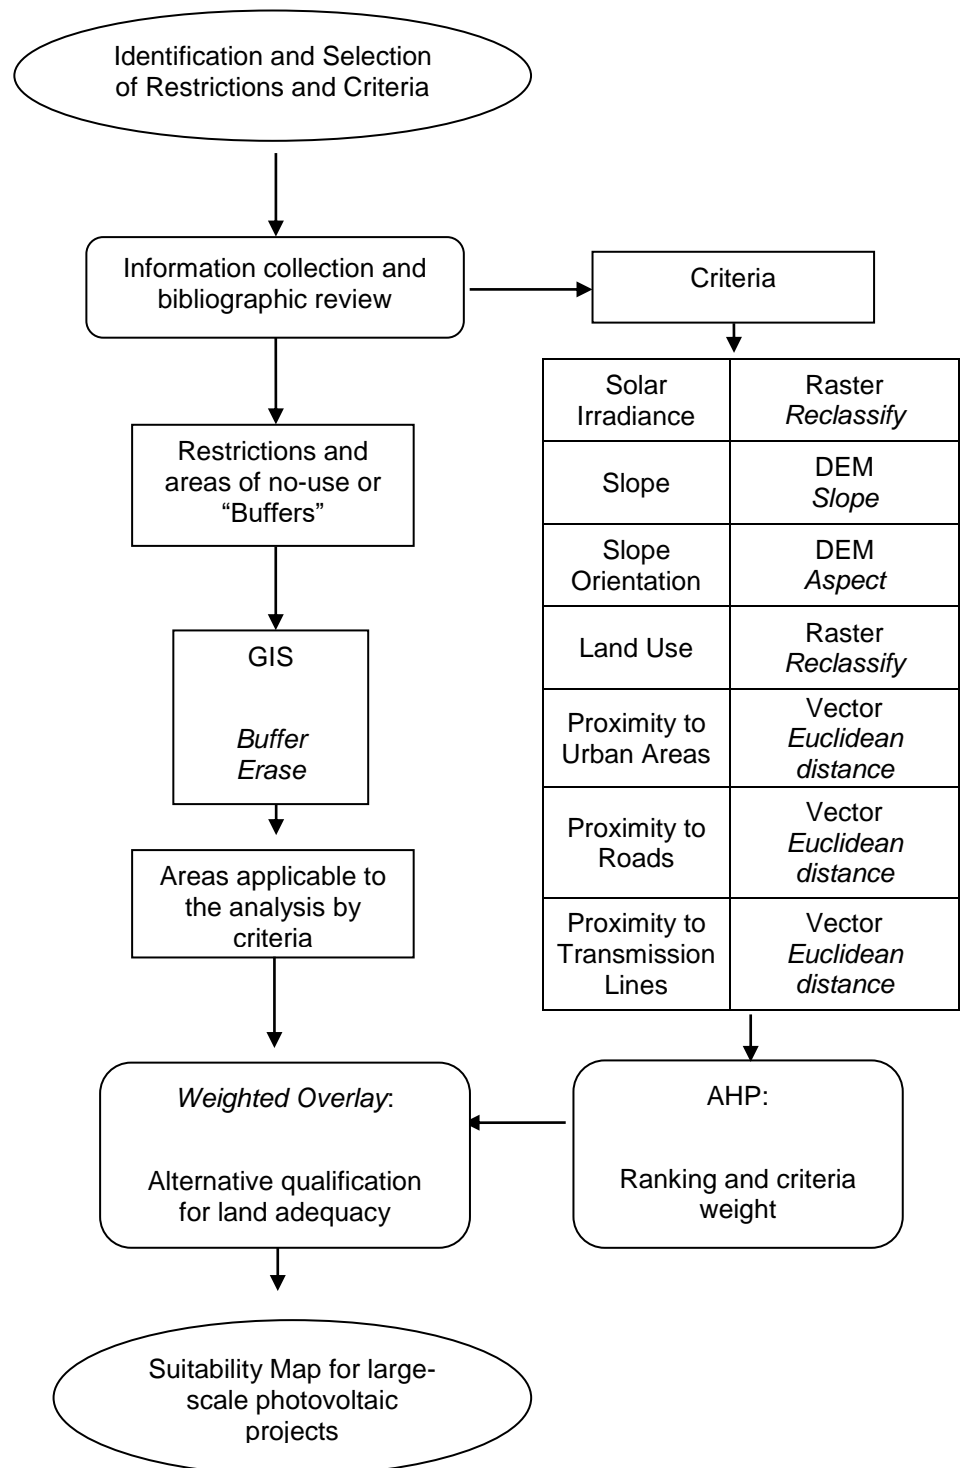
Identification and Selection of Restrictions and Criteria

Information collection and bibliographic review

Criteria

| Solar Irradiance | Raster *Reclassify* |
|---|---|
| Slope | DEM *Slope* |
| Slope Orientation | DEM *Aspect* |
| Land Use | Raster *Reclassify* |
| Proximity to Urban Areas | Vector *Euclidean distance* |
| Proximity to Roads | Vector *Euclidean distance* |
| Proximity to Transmission Lines | Vector *Euclidean distance* |

Restrictions and areas of no-use or "Buffers"

GIS

Buffer
Erase

Areas applicable to the analysis by criteria

Weighted Overlay:

Alternative qualification for land adequacy

AHP:

Ranking and criteria weight

Suitability Map for large-scale photovoltaic projects